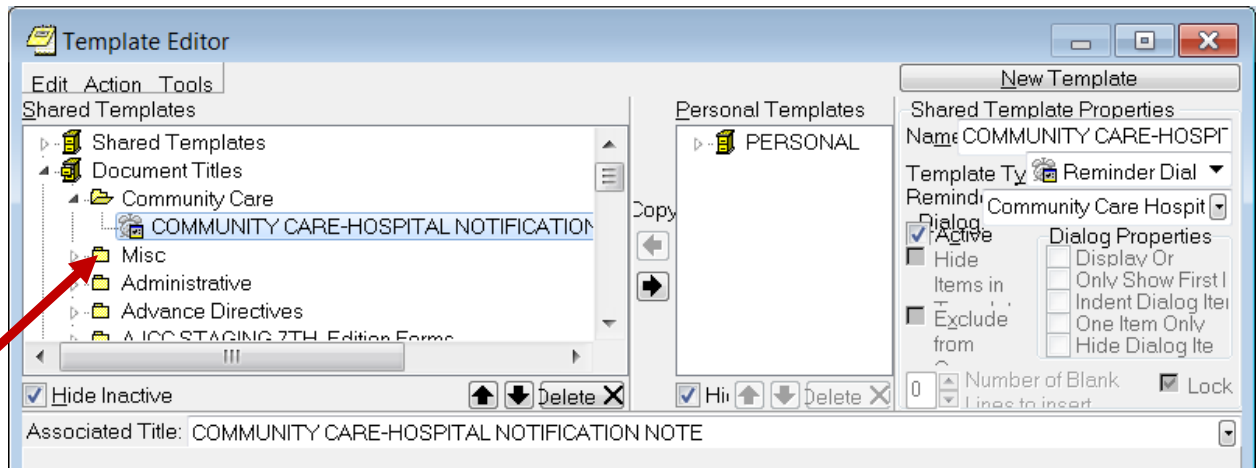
Template Editor

Edit Action Tools

New Template

Shared Templates

Shared Templates
Document Titles
Community Care
COMMUNITY CARE-HOSPITAL NOTIFICATION
Misc
Administrative
Advance Directives
AJCC STAGING 7TH Edition Forms

III

Hide Inactive

Delete

Copy

Personal Templates

PERSONAL

Hi

Delete

Shared Template Properties

Name COMMUNITY CARE-HOSPIT

Template Ty Reminder Dial

Reminder Dialog Community Care Hospit

Active

Hide Items in

Exclude from

Dialog Properties

Display Or

Only Show First I

Indent Dialog Ite

One Item Only

Hide Dialog Ite

0 Number of Blank Lines to insert

Lock

Associated Title: COMMUNITY CARE-HOSPITAL NOTIFICATION NOTE